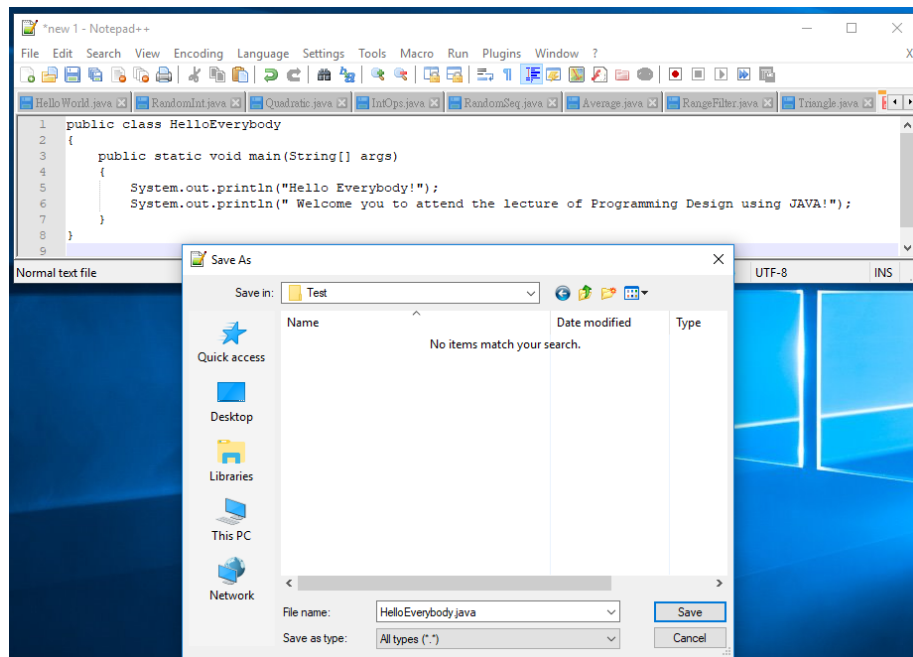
*new 1 - Notepad++

File Edit Search View Encoding Language Settings Tools Macro Run Plugins Window ?

HelloWorld.java RandomInt.java Quadratic.java IntOps.java RandomSeq.java Average.java RangeFilter.java Triangle.java

1 public class HelloEverybody
2 {
3 public static void main(String[] args)
4 {
5 System.out.println("Hello Everybody!");
6 System.out.println(" Welcome you to attend the lecture of Programming Design using JAVA!");
7 }
8 }
9

Normal text file UTF-8 INS

Save As

Save in: Test

Name Date modified Type

No items match your search.

Quick access

Desktop

Libraries

This PC

Network

File name: HelloEverybody.java

Save as type: All types (*.*)

Save

Cancel